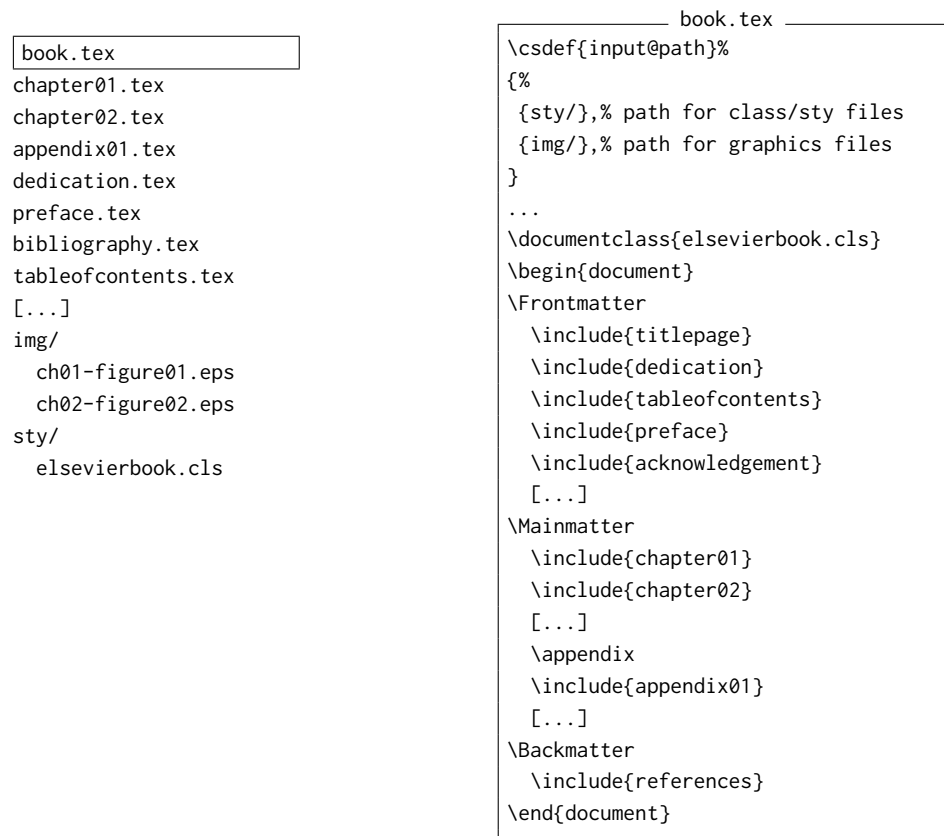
book.tex
chapter01.tex
chapter02.tex
appendix01.tex
dedication.tex
preface.tex
bibliography.tex
tableofcontents.tex
[...]
img/
  ch01-figure01.eps
  ch02-figure02.eps
sty/
  elsevierbook.cls

book.tex

\csdef{input@path}%
{%
 {sty/},% path for class/sty files
 {img/},% path for graphics files
}
...
\documentclass{elsevierbook.cls}
\begin{document}
\Frontmatter
  \include{titlepage}
  \include{dedication}
  \include{tableofcontents}
  \include{preface}
  \include{acknowledgement}
  [...]
\Mainmatter
  \include{chapter01}
  \include{chapter02}
  [...]
  \appendix
  \include{appendix01}
  [...]
\Backmatter
  \include{references}
\end{document}